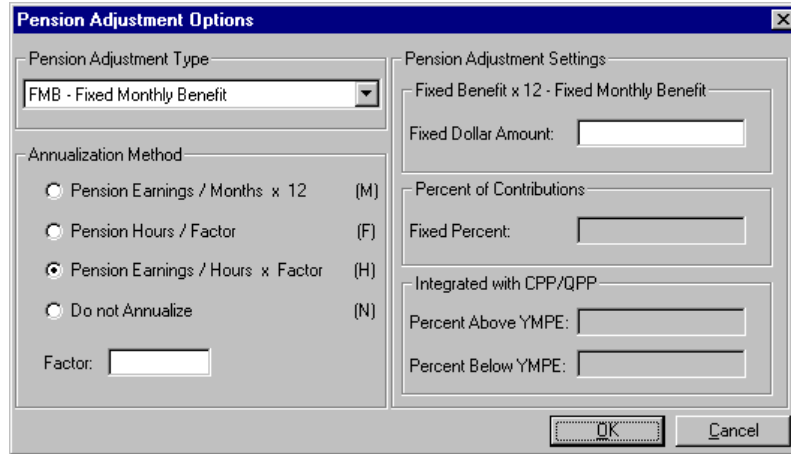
Pension Adjustment Options

Pension Adjustment Type

FMB - Fixed Monthly Benefit

Annualization Method

Pension Earnings / Months x 12 (M)

Pension Hours / Factor (F)

Pension Earnings / Hours x Factor (H)

Do not Annualize (N)

Factor:

Pension Adjustment Settings

Fixed Benefit x 12 - Fixed Monthly Benefit

Fixed Dollar Amount:

Percent of Contributions

Fixed Percent:

Integrated with CPP/QPP

Percent Above YMPE:

Percent Below YMPE:

OK

Cancel